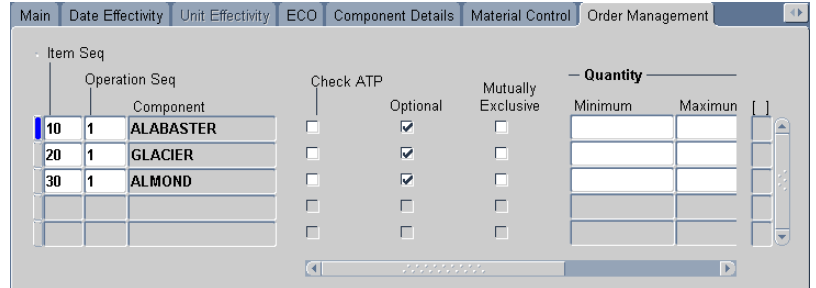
Main | Date Effectivity | Unit Effectivity | ECO | Component Details | Material Control | Order Management

Item Seq
Operation Seq
Component
Check ATP
Optional
Mutually Exclusive
Quantity
Minimum
Maximun
[ ]

| Item Seq | Operation Seq | Component | Check ATP | Optional | Mutually Exclusive | Minimum | Maximun |
|---|---|---|---|---|---|---|---|
| 10 | 1 | ALABASTER | ☐ | ☑ | ☐ | | |
| 20 | 1 | GLACIER | ☐ | ☑ | ☐ | | |
| 30 | 1 | ALMOND | ☐ | ☑ | ☐ | | |
| | | | ☐ | ☐ | ☐ | | |
| | | | ☐ | ☐ | ☐ | | |